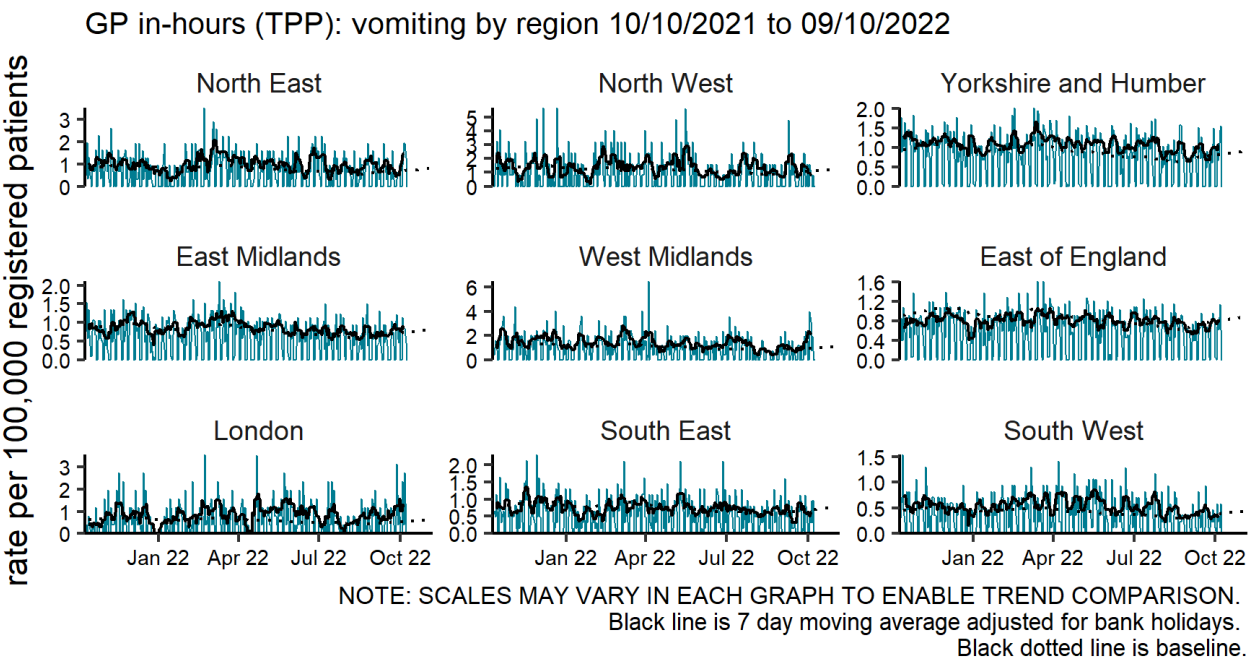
GP in-hours (TPP): vomiting by region 10/10/2021 to 09/10/2022

rate per 100,000 registered patients

North East
3
2
1
0

North West
5
4
3
2
1
0

Yorkshire and Humber
2.0
1.5
1.0
0.5
0.0

East Midlands
2.0
1.5
1.0
0.5
0.0

West Midlands
6
4
2
0

East of England
1.6
1.2
0.8
0.4
0.0

London
3
2
1
0

South East
2.0
1.5
1.0
0.5
0.0

South West
1.5
1.0
0.5
0.0

Jan 22 Apr 22 Jul 22 Oct 22

Jan 22 Apr 22 Jul 22 Oct 22

Jan 22 Apr 22 Jul 22 Oct 22

NOTE: SCALES MAY VARY IN EACH GRAPH TO ENABLE TREND COMPARISON.
Black line is 7 day moving average adjusted for bank holidays.
Black dotted line is baseline.